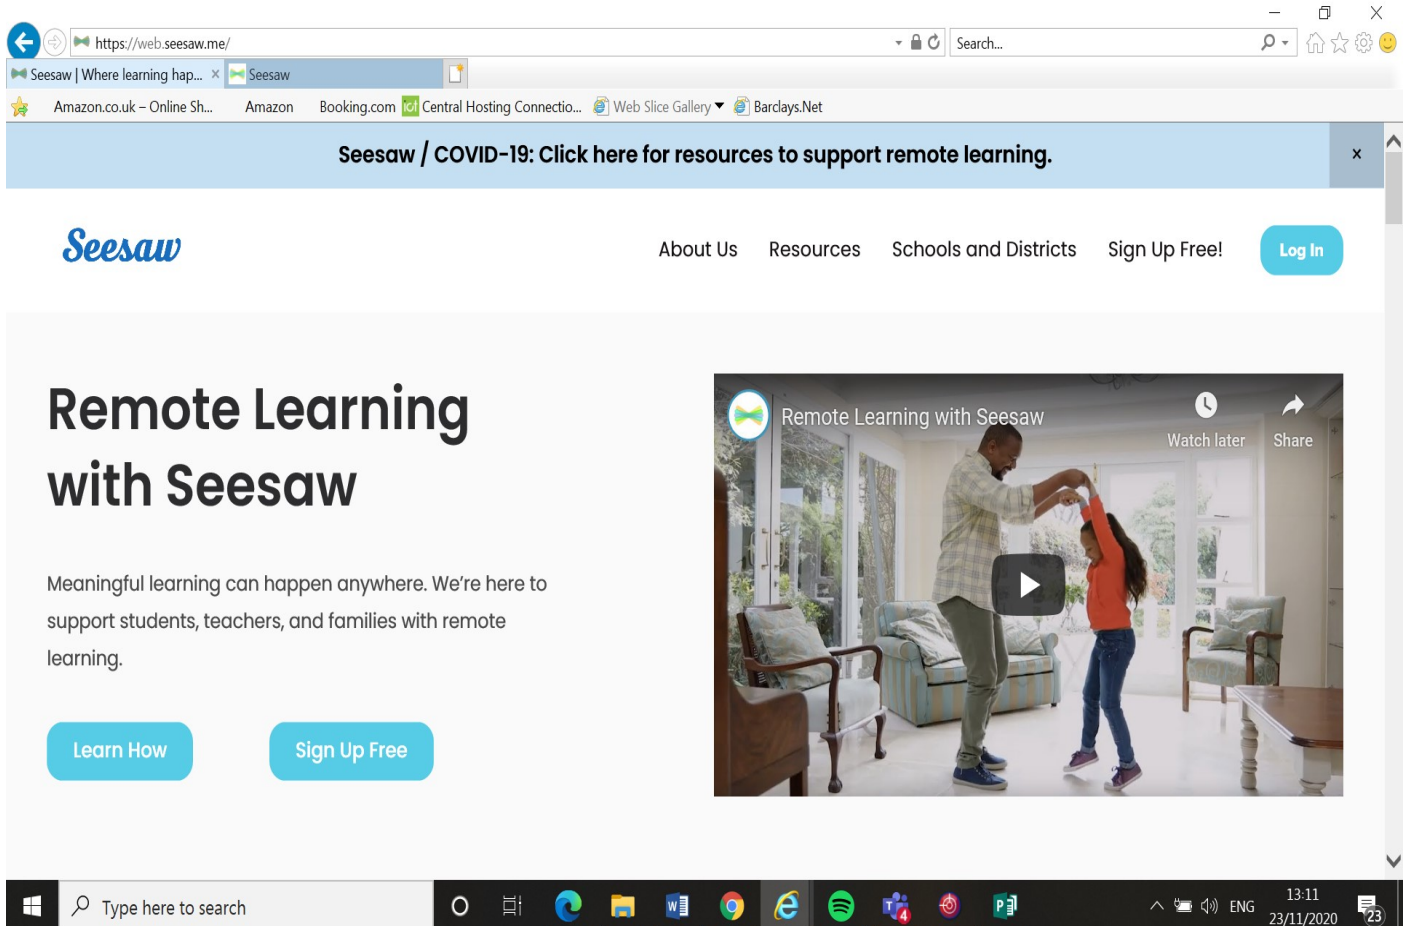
https://web.seesaw.me/

Search...

Seesaw | Where learning hap... ×

Seesaw

Amazon.co.uk – Online Sh...

Amazon

Booking.com

Central Hosting Connectio...

Web Slice Gallery

Barclays.Net

Seesaw / COVID-19: Click here for resources to support remote learning.

×

Seesaw

About Us

Resources

Schools and Districts

Sign Up Free!

Log In

Remote Learning with Seesaw

Meaningful learning can happen anywhere. We're here to support students, teachers, and families with remote learning.

Learn How

Sign Up Free

Remote Learning with Seesaw

Watch later

Share

Type here to search

ENG

13:11

23/11/2020

23